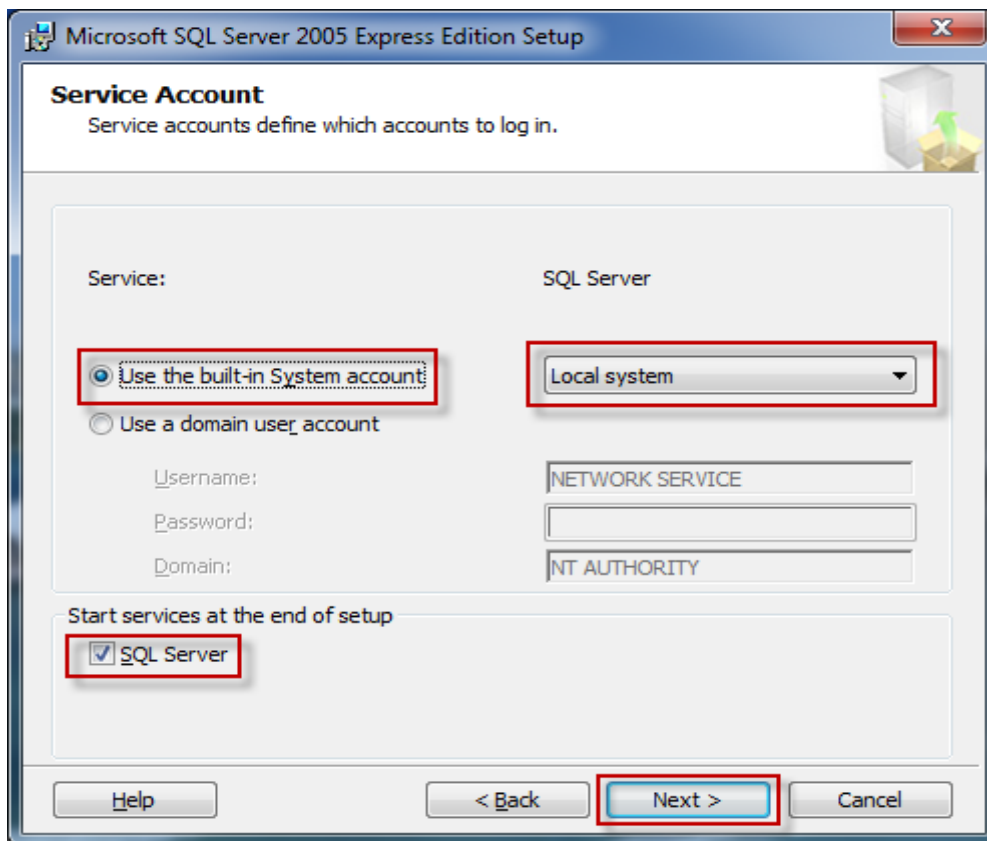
Microsoft SQL Server 2005 Express Edition Setup

Service Account
Service accounts define which accounts to log in.

Service:

SQL Server

Use the built-in System account

Local system

Use a domain user account

Username:

NETWORK SERVICE

Password:

Domain:

NT AUTHORITY

Start services at the end of setup

SQL Server

Help

< Back

Next >

Cancel